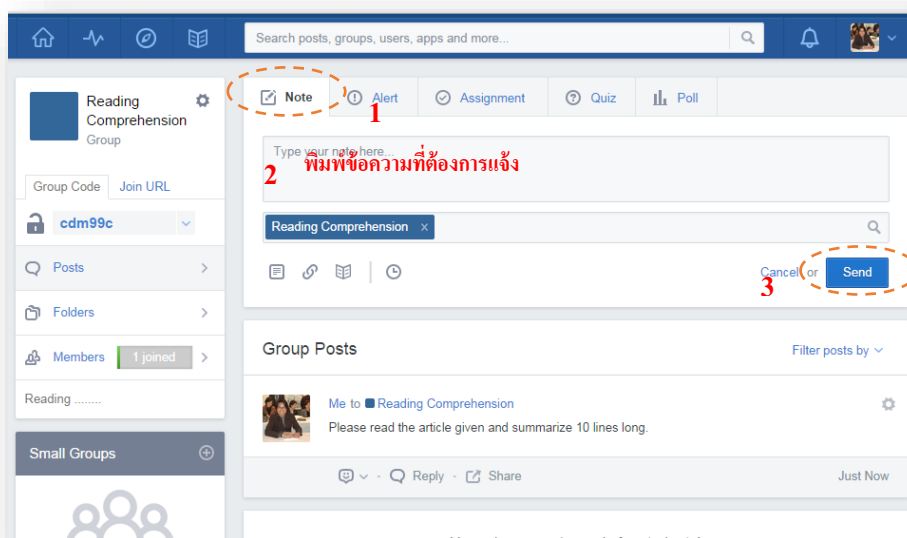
Search posts, groups, users, apps and more...

Reading Comprehension
Group

Group Code Join URL

cdm99c

Posts

Folders

Members 1 joined

Reading ........

Small Groups

Note 1 Alert Assignment Quiz Poll

Type your note here...
2 พิมพ์ข้อความที่ต้องการแจ้ง

Reading Comprehension ×

Cancel or Send
3

Group Posts

Filter posts by

Me to Reading Comprehension
Please read the article given and summarize 10 lines long.

Reply · Share

Just Now